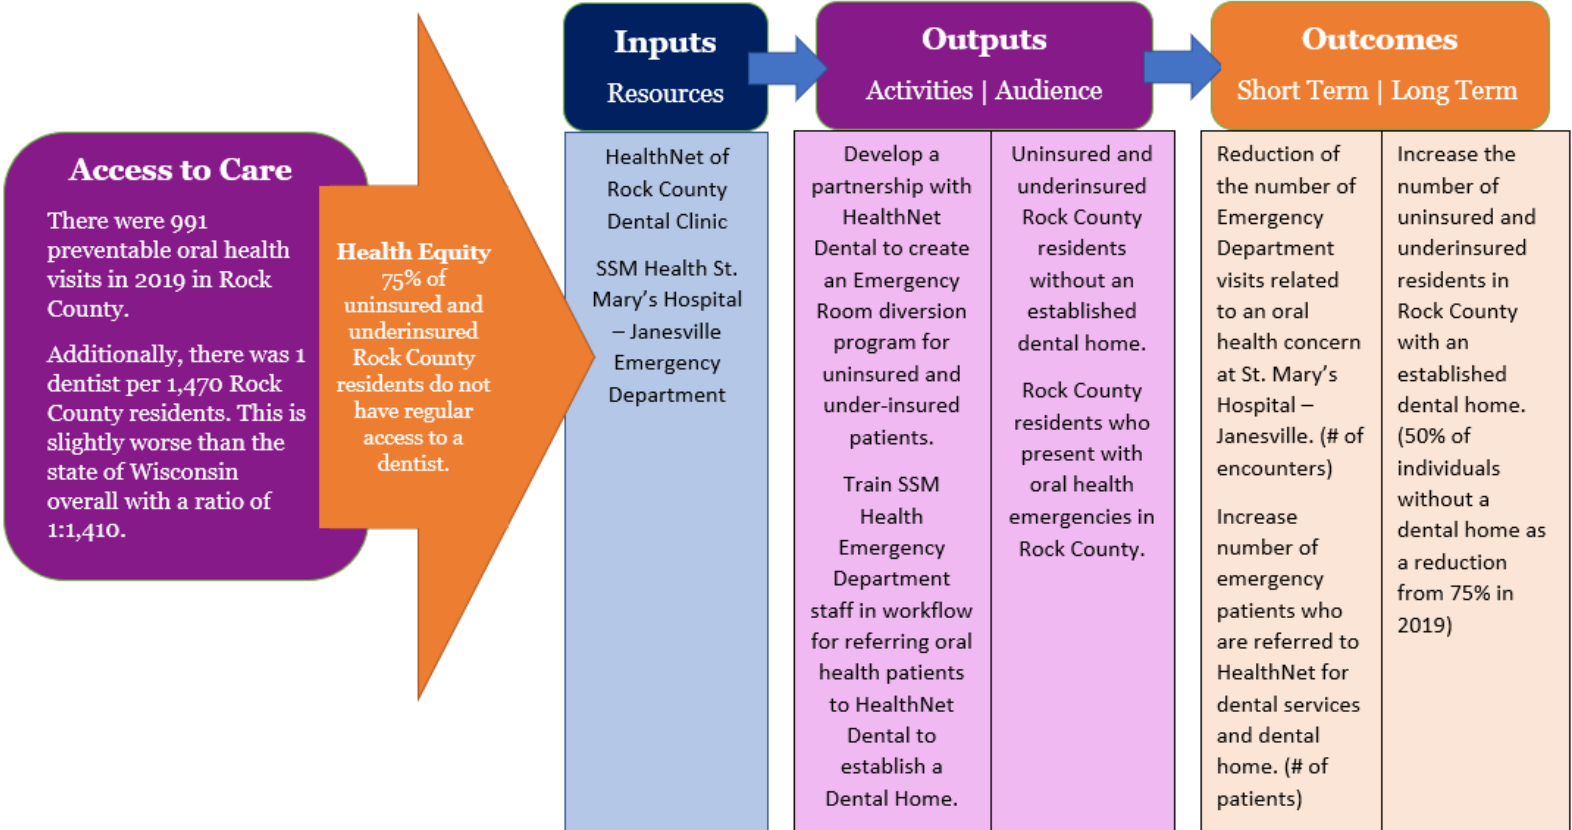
Access to Care

There were 991 preventable oral health visits in 2019 in Rock County.

Additionally, there was 1 dentist per 1,470 Rock County residents. This is slightly worse than the state of Wisconsin overall with a ratio of 1:1,410.

Health Equity
75% of uninsured and underinsured Rock County residents do not have regular access to a dentist.

Inputs
Resources

HealthNet of Rock County Dental Clinic

SSM Health St. Mary's Hospital – Janesville Emergency Department

Outputs
Activities | Audience

Develop a partnership with HealthNet Dental to create an Emergency Room diversion program for uninsured and under-insured patients.

Train SSM Health Emergency Department staff in workflow for referring oral health patients to HealthNet Dental to establish a Dental Home.

Uninsured and underinsured Rock County residents without an established dental home.

Rock County residents who present with oral health emergencies in Rock County.

Outcomes
Short Term | Long Term

Reduction of the number of Emergency Department visits related to an oral health concern at St. Mary's Hospital – Janesville. (# of encounters)

Increase number of emergency patients who are referred to HealthNet for dental services and dental home. (# of patients)

Increase the number of uninsured and underinsured residents in Rock County with an established dental home. (50% of individuals without a dental home as a reduction from 75% in 2019)